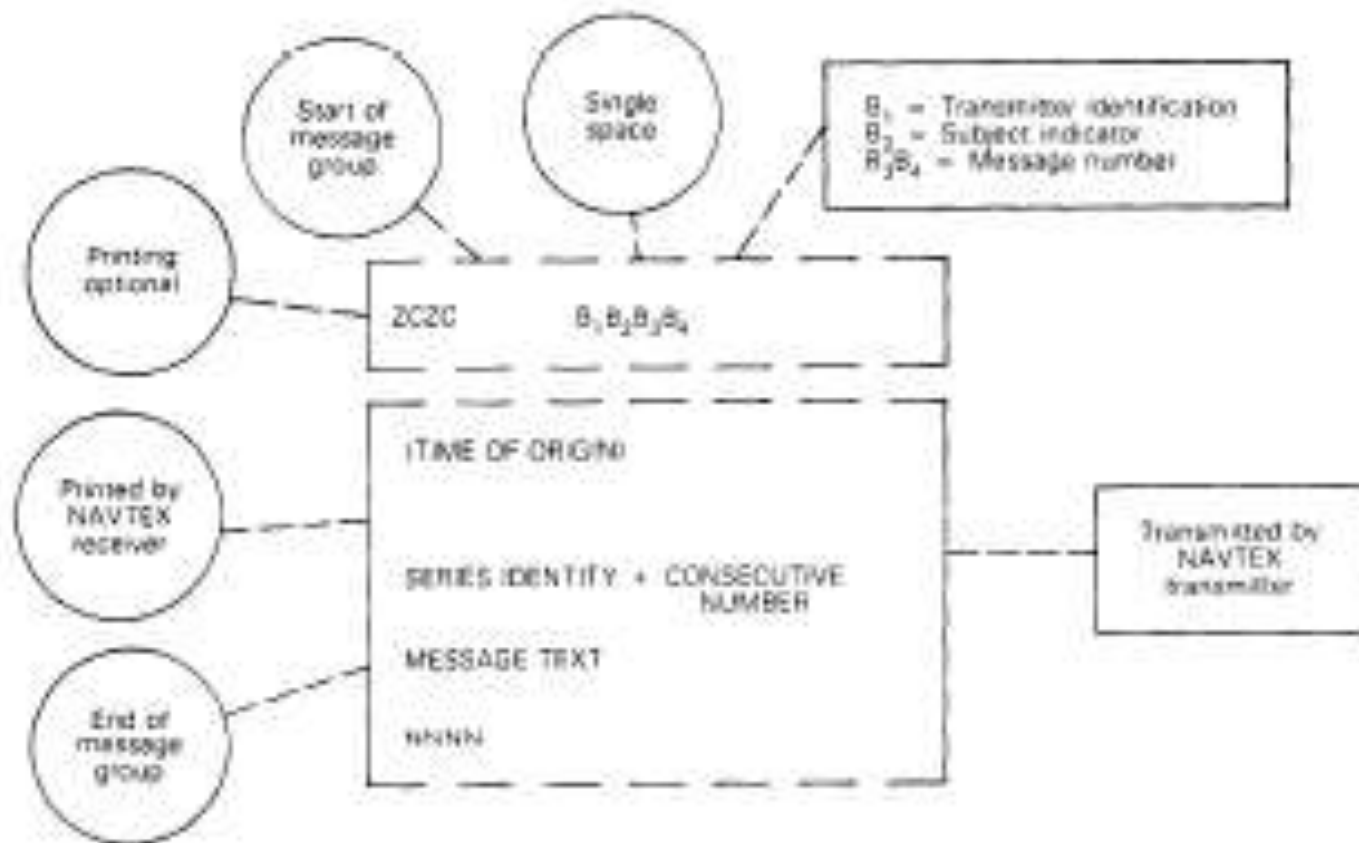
Start of message group

Single space

$B_1$ = Transmitter identification
$B_2$ = Subject indicator
$B_3B_4$ = Message number

Printing optional

ZCZC $B_1B_2B_3B_4$

Printed by NAVTEX receiver

(TIME OF ORIGIN)

SERIES IDENTITY + CONSECUTIVE NUMBER

MESSAGE TEXT

NNNN

End of message group

Transmitted by NAVTEX transmitter